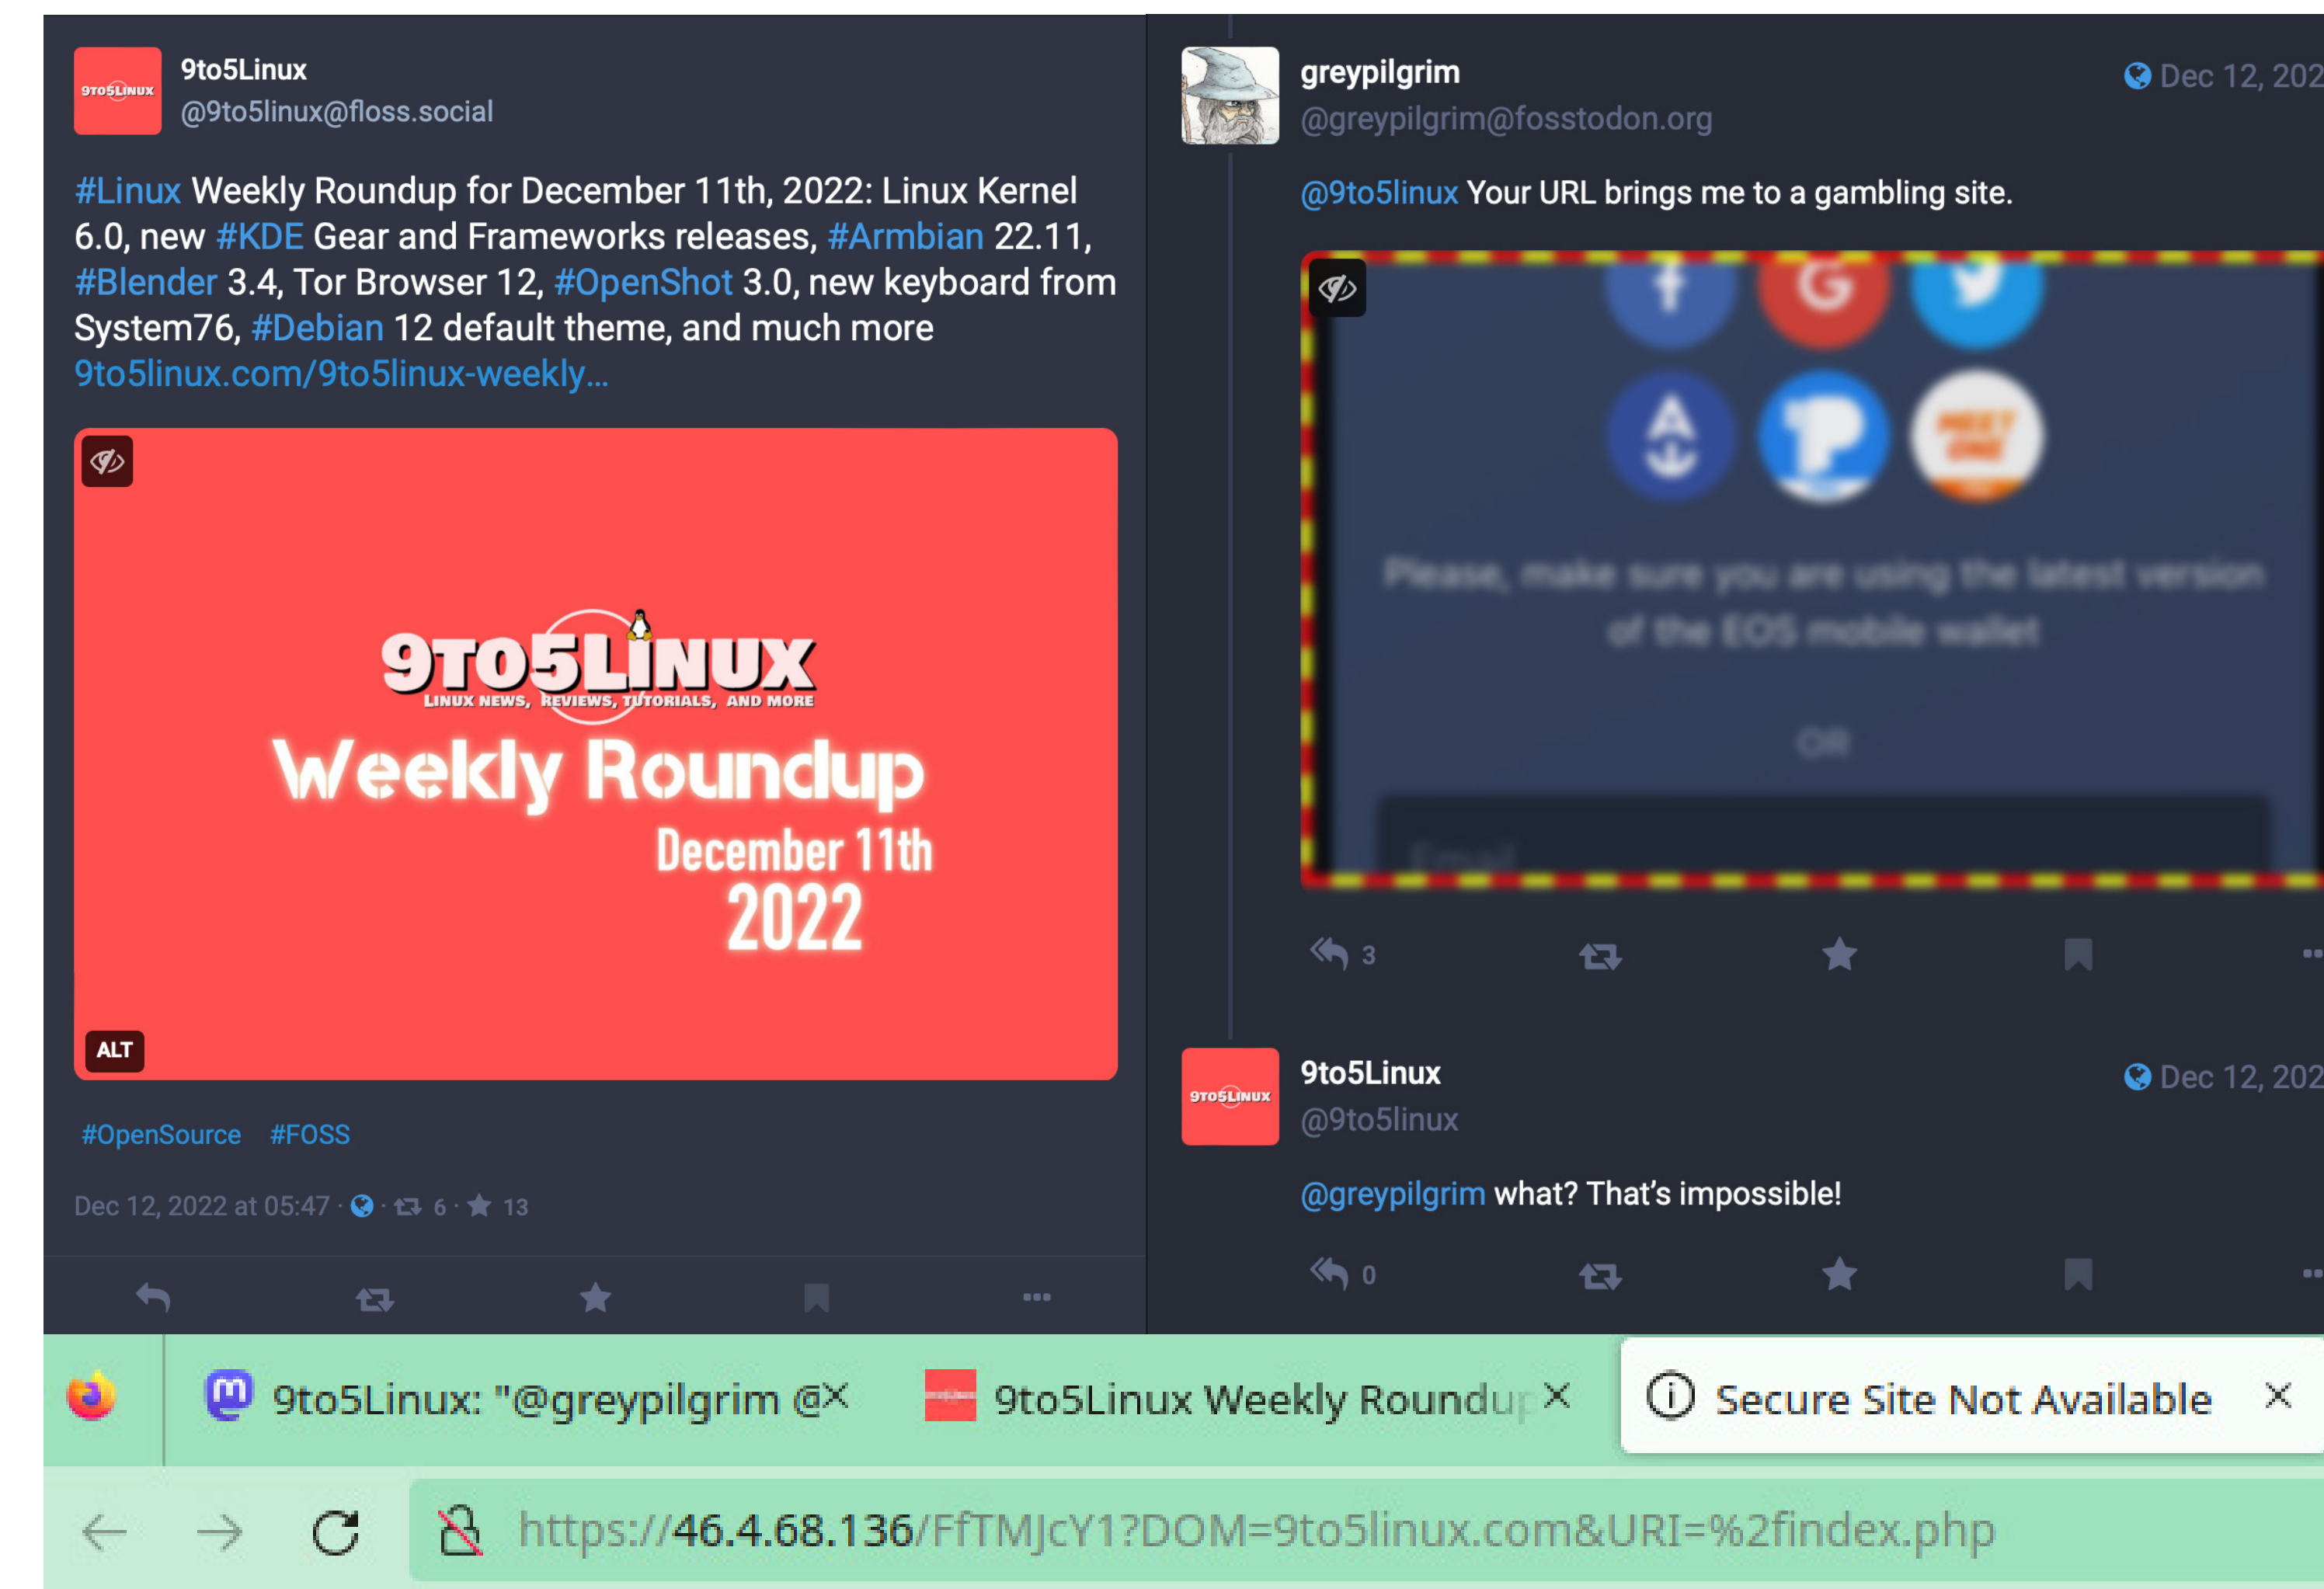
9to5Linux
@9to5linux@floss.social

#Linux Weekly Roundup for December 11th, 2022: Linux Kernel 6.0, new #KDE Gear and Frameworks releases, #Armbian 22.11, #Blender 3.4, Tor Browser 12, #OpenShot 3.0, new keyboard from System76, #Debian 12 default theme, and much more 9to5linux.com/9to5linux-weekly...

9TO5LINUX
LINUX NEWS, REVIEWS, TUTORIALS, AND MORE
Weekly Roundup
December 11th
2022

ALT

#OpenSource #FOSS

Dec 12, 2022 at 05:47 · 6 · 13

greypilgrim
@greypilgrim@fosstodon.org
Dec 12, 202

@9to5linux Your URL brings me to a gambling site.

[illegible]

3

9to5Linux
@9to5linux
Dec 12, 202

@greypilgrim what? That's impossible!

0

9to5Linux: "@greypilgrim @
9to5Linux Weekly Roundu
Secure Site Not Available

https://46.4.68.136/FfTMJcY1?DOM=9to5linux.com&URI=%2findex.php